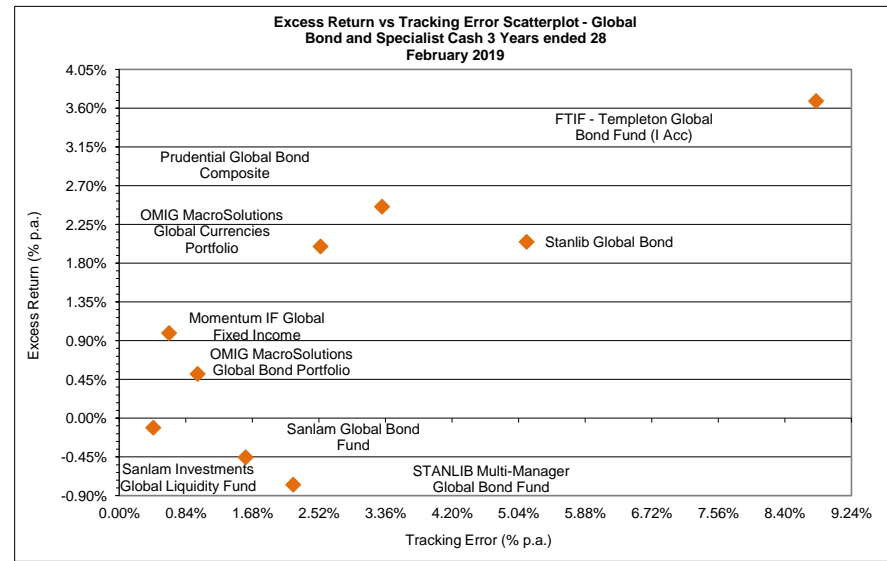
Excess Return vs Tracking Error Scatterplot - Global Bond and Specialist Cash 3 Years ended 28 February 2019

4.05%
3.60%
3.15%
2.70%
2.25%
1.80%
1.35%
0.90%
0.45%
0.00%
-0.45%
-0.90%

Excess Return (% p.a.)

FTIF - Templeton Global Bond Fund (I Acc)
Prudential Global Bond Composite
OMIG MacroSolutions Global Currencies Portfolio
Stanlib Global Bond
Momentum IF Global Fixed Income
OMIG MacroSolutions Global Bond Portfolio
Sanlam Global Bond Fund
Sanlam Investments Global Liquidity Fund
STANLIB Multi-Manager Global Bond Fund

0.00%
0.84%
1.68%
2.52%
3.36%
4.20%
5.04%
5.88%
6.72%
7.56%
8.40%
9.24%

Tracking Error (% p.a.)